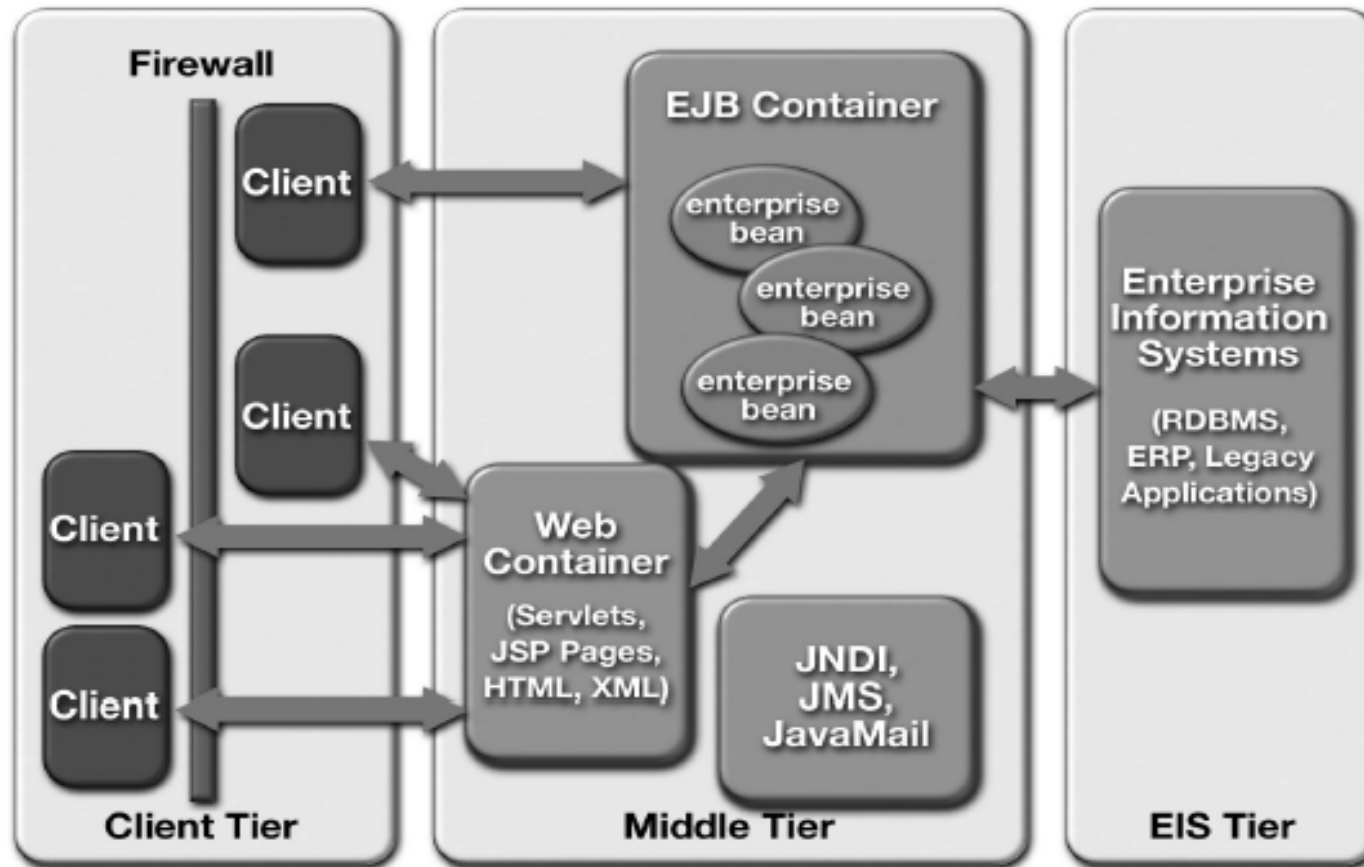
Firewall

Client

Client

Client

Client

Client Tier

EJB Container

enterprise bean

enterprise bean

enterprise bean

Web Container

(Servlets, JSP Pages, HTML, XML)

JNDI, JMS, JavaMail

Middle Tier

Enterprise Information Systems

(RDBMS, ERP, Legacy Applications)

EIS Tier